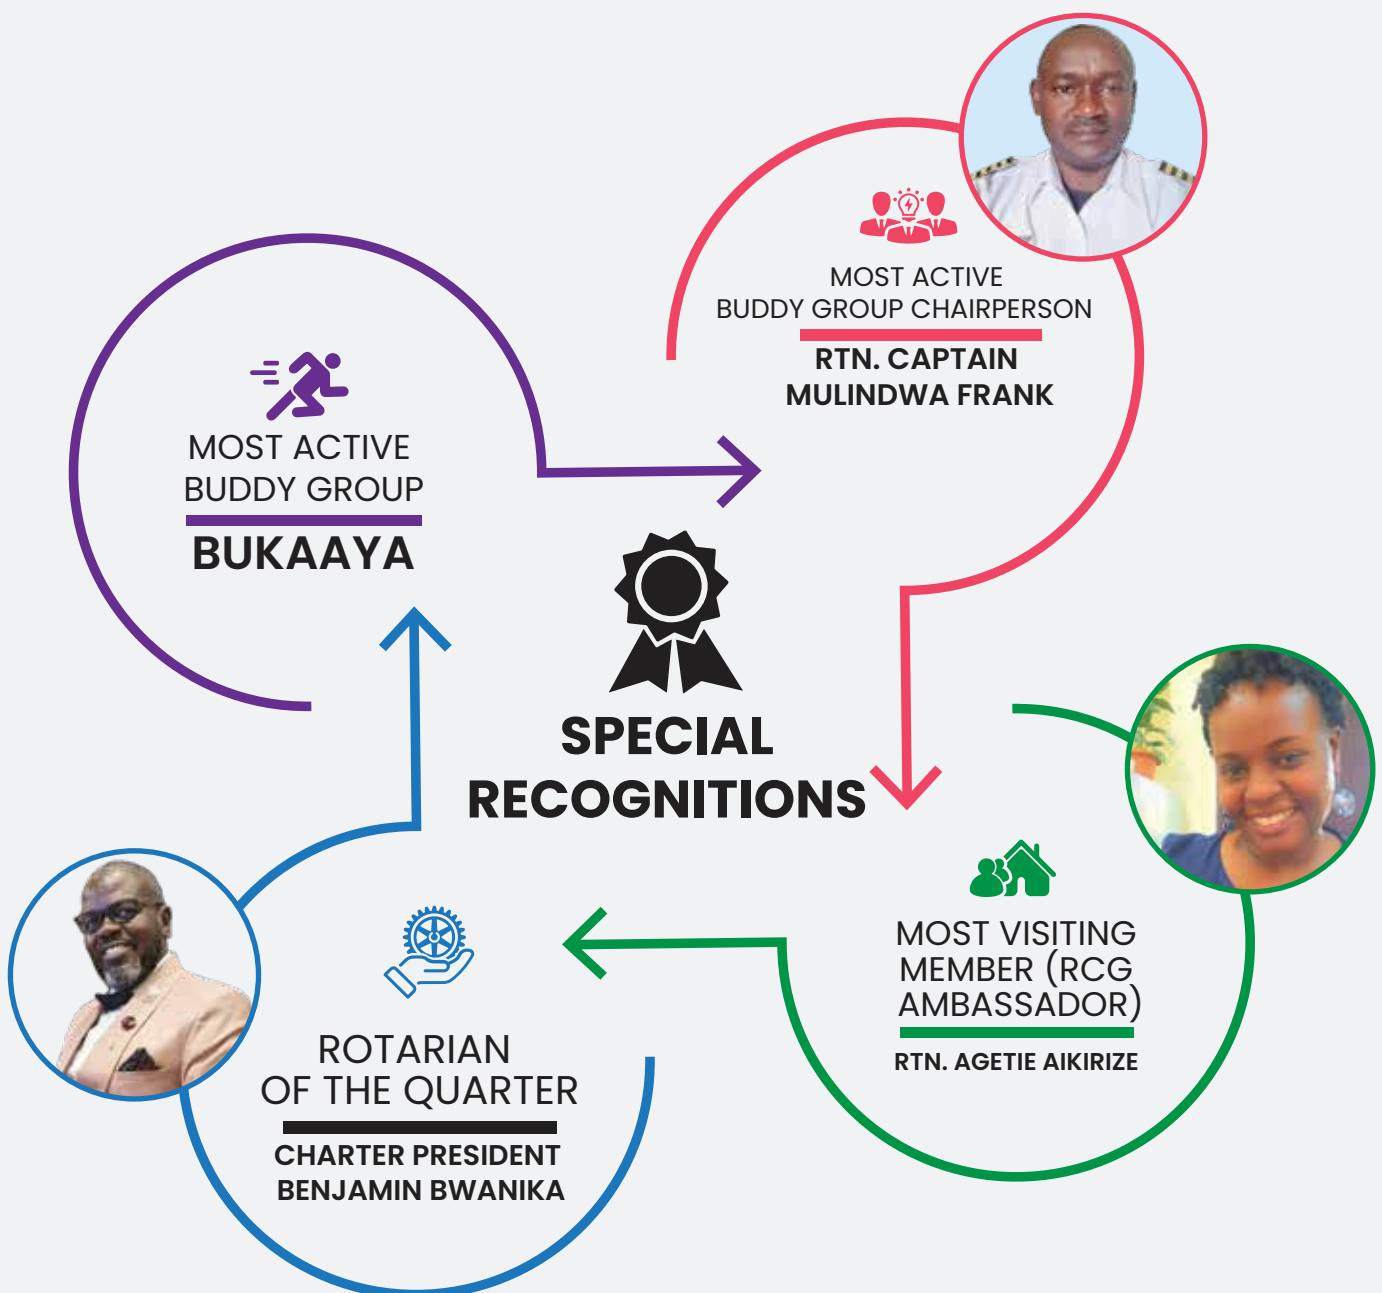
MOST ACTIVE BUDDY GROUP CHAIRPERSON

RTN. CAPTAIN MULINDWA FRANK

MOST ACTIVE BUDDY GROUP

BUKAAYA

SPECIAL RECOGNITIONS

MOST VISITING MEMBER (RCG AMBASSADOR)

RTN. AGETIE AIKIRIZE

ROTARIAN OF THE QUARTER

CHARTER PRESIDENT BENJAMIN BWANIKA